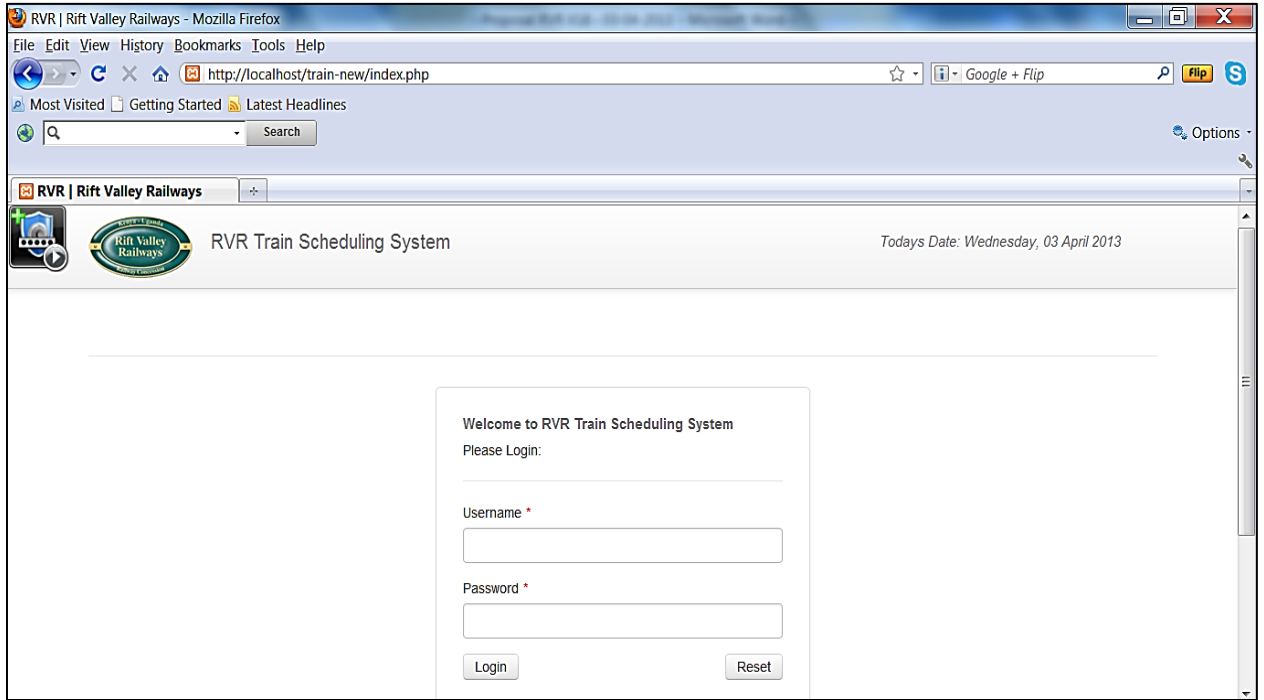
RVR | Rift Valley Railways - Mozilla Firefox

File Edit View History Bookmarks Tools Help

http://localhost/train-new/index.php

Google + Flip

Flip

Most Visited Getting Started Latest Headlines

Search

Options

RVR | Rift Valley Railways

Kenya - Uganda
Rift Valley Railways
Railway Concession

RVR Train Scheduling System

Todays Date: Wednesday, 03 April 2013

Welcome to RVR Train Scheduling System
Please Login:

Username *

Password *

Login

Reset